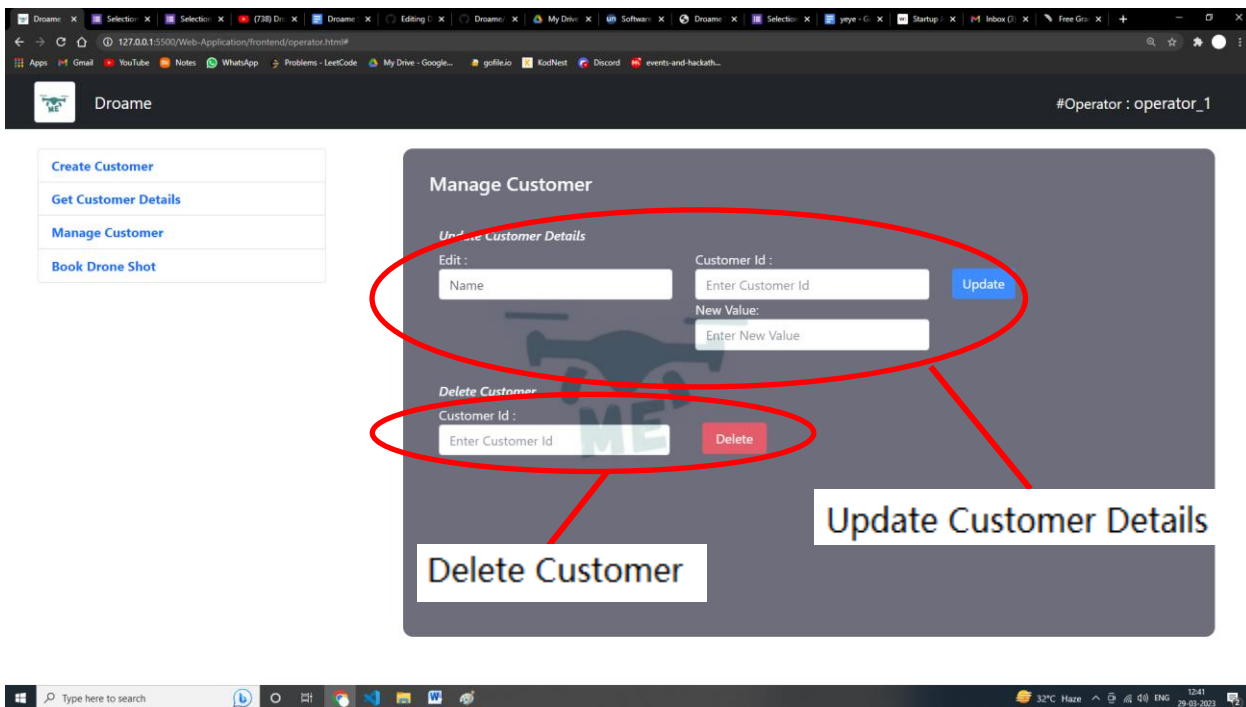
Droame | Selection | Selection | (738) Dr | Droame | Editing | Droame | My Drive | Software | Droame | Selection | yeye - G | Startup | Inbox (3) | Free Gra

127.0.0.1:5500/Web-Application/frontend/operator.html#

Apps Gmail YouTube Notes WhatsApp Problems - LeetCode My Drive - Google... gofile.io KodNest Discord events-and-hackath...

Droame

#Operator : operator_1

Create Customer
Get Customer Details
Manage Customer
Book Drone Shot

Manage Customer

Update Customer Details
Edit :
Name
Customer Id :
Enter Customer Id
Update
New Value:
Enter New Value

Delete Customer
Customer Id :
Enter Customer Id
Delete

Update Customer Details

Delete Customer

Type here to search

32°C Haze ENG 12:41 29-03-2023